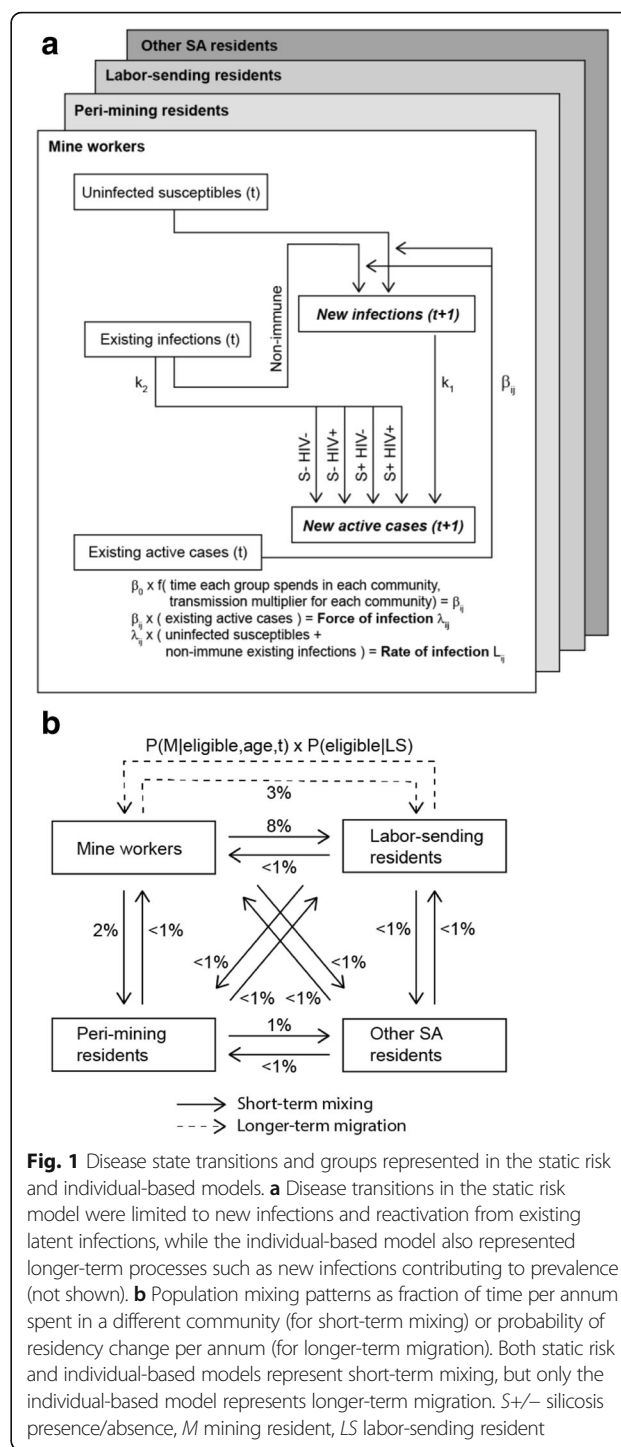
a

Other SA residents

Labor-sending residents

Peri-mining residents

Mine workers

Uninfected susceptibles (t)

Non-immune

New infections (t+1)

Existing infections (t)

$k_2$

$k_1$

$\beta_{ij}$

S- HIV-

S- HIV+

S+ HIV-

S+ HIV+

New active cases (t+1)

Existing active cases (t)

$\beta_0$ x f( time each group spends in each community, transmission multiplier for each community) = $\beta_{ij}$

$\beta_{ij}$ x ( existing active cases ) = **Force of infection** $\lambda_{ij}$

$\lambda_{ij}$ x ( uninfected susceptibles + non-immune existing infections ) = **Rate of infection** $L_{ij}$

b

P(M|eligible,age,t) x P(eligible|LS)

3%

Mine workers

8%

<1%

Labor-sending residents

2%

<1%

<1%

<1%

<1%

<1%

<1%

<1%

<1%

<1%

Peri-mining residents

1%

<1%

Other SA residents

Short-term mixing

Longer-term migration

**Fig. 1** Disease state transitions and groups represented in the static risk and individual-based models. **a** Disease transitions in the static risk model were limited to new infections and reactivation from existing latent infections, while the individual-based model also represented longer-term processes such as new infections contributing to prevalence (not shown). **b** Population mixing patterns as fraction of time per annum spent in a different community (for short-term mixing) or probability of residency change per annum (for longer-term migration). Both static risk and individual-based models represent short-term mixing, but only the individual-based model represents longer-term migration. *S+/–* silicosis presence/absence, *M* mining resident, *LS* labor-sending resident